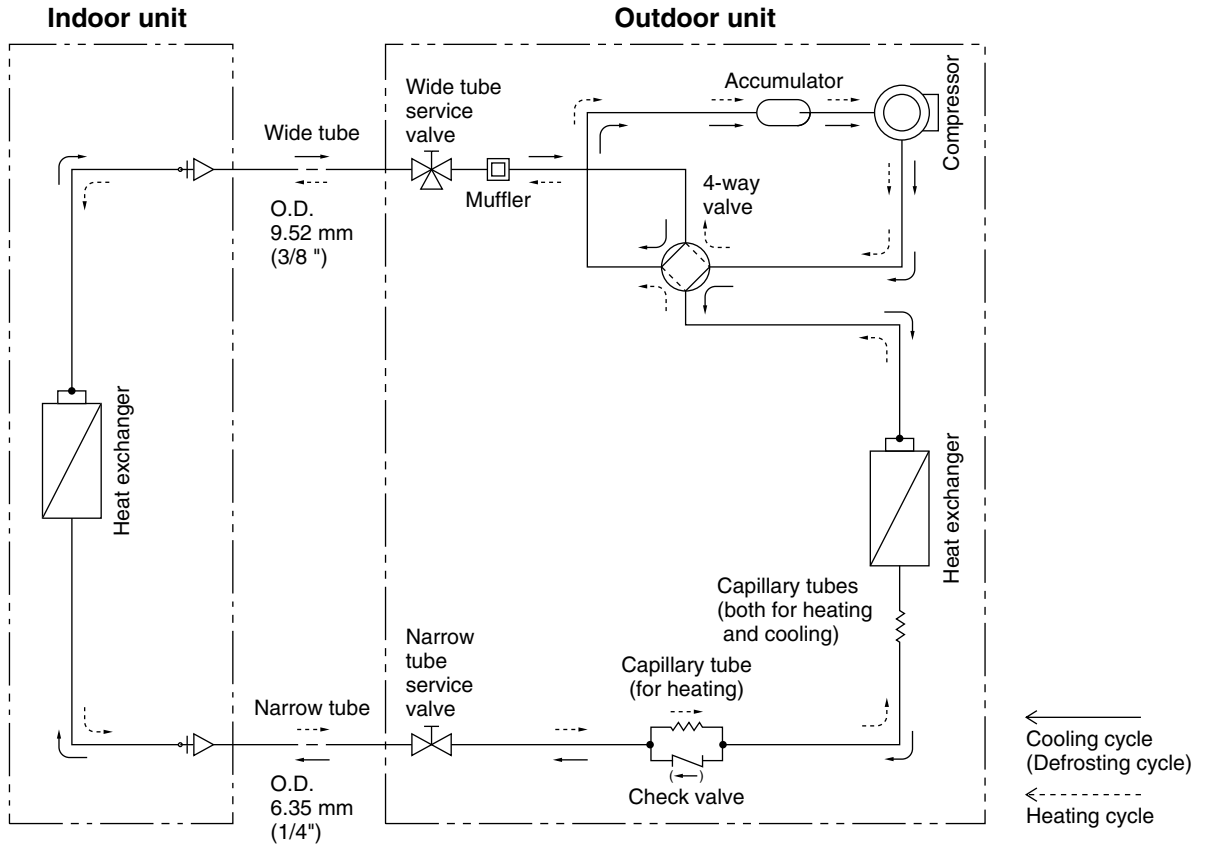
Indoor unit

Outdoor unit

Wide tube

Wide tube service valve

Muffler

Accumulator

Compressor

4-way valve

O.D. 9.52 mm (3/8 ")

Heat exchanger

Heat exchanger

Capillary tubes (both for heating and cooling)

Narrow tube service valve

Capillary tube (for heating)

Narrow tube

O.D. 6.35 mm (1/4")

Check valve

Cooling cycle (Defrosting cycle)

Heating cycle